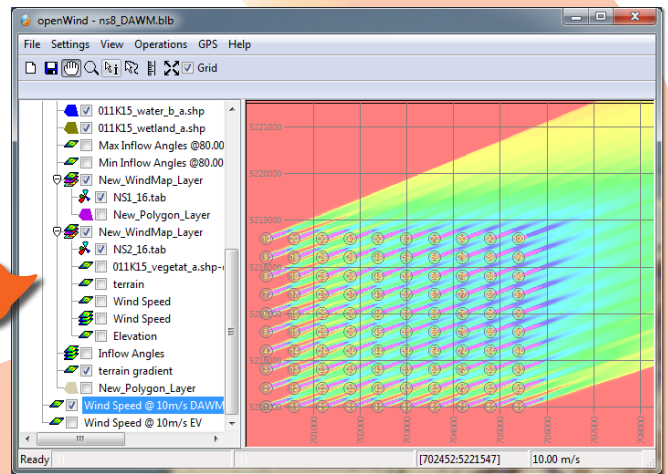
openWind - ns8_DAWM.blb

File Settings View Operations GPS Help

Grid

011K15_water_b_a.shp
011K15_wetland_a.shp
Max Inflow Angles @80.00
Min Inflow Angles @80.00
New_WindMap_Layer
NS1_16.tab
New_Polygon_Layer
New_WindMap_Layer
NS2_16.tab
011K15_vegetat_a.shp-(
terrain
Wind Speed
Wind Speed
Elevation
Inflow Angles
terrain gradient
New_Polygon_Layer
Wind Speed @ 10m/s DAWM
Wind Speed @ 10m/s EV

5221000
5220000
5219000
5218000

701000
702000
703000
704000
705000
706000

Ready [702452:5221547] 10.00 m/s